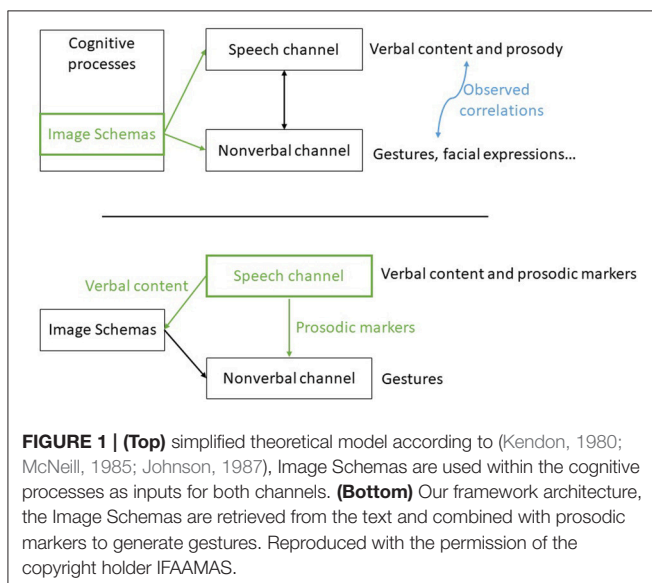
Cognitive processes

Image Schemas

Speech channel

Nonverbal channel

Verbal content and prosody

Observed correlations

Gestures, facial expressions...

Verbal content

Speech channel

Verbal content and prosodic markers

Image Schemas

Prosodic markers

Nonverbal channel

Gestures

**FIGURE 1 | (Top)** simplified theoretical model according to (Kendon, 1980; McNeill, 1985; Johnson, 1987), Image Schemas are used within the cognitive processes as inputs for both channels. **(Bottom)** Our framework architecture, the Image Schemas are retrieved from the text and combined with prosodic markers to generate gestures. Reproduced with the permission of the copyright holder IFAAMAS.